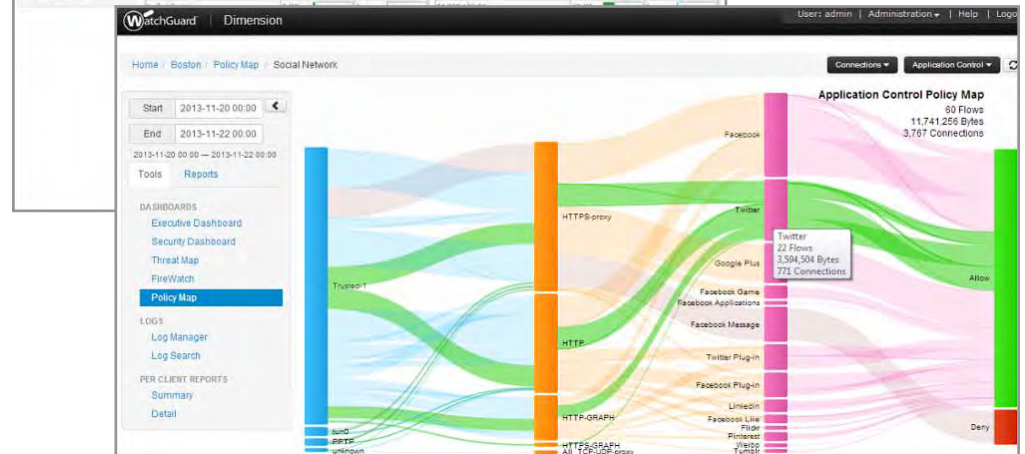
WatchGuard | Dimension

User: admin | Administration ▾ | Help | Logo

Home / Boston / Policy Map / Social Network

Connections ▾
Application Control ▾

Start 2013-11-20 00:00
End 2013-11-22 00:00
2013-11-20 00:00 — 2013-11-22 00:00

Tools
Reports

DASHBOARDS
Executive Dashboard
Security Dashboard
Threat Map
FireWatch
Policy Map

LOGS
Log Manager
Log Search

PER CLIENT REPORTS
Summary
Detail

Application Control Policy Map
60 Flows
11,741,256 Bytes
3,767 Connections

Trusted-1
tun0
PPTP
unknown

HTTPS-proxy
HTTP
HTTP-GRAPH
HTTPS-GRAPH
All_TCP-UDP-proxy

Facebook
Twitter
Google Plus
Facebook Game
Facebook Applications
Facebook Message
Twitter Plug-in
Facebook Plug-in
Linkedin
Facebook Like
Flickr
Pinterest
Weibo
Tumblr

Twitter
22 Flows
3,594,504 Bytes
771 Connections

Allow
Deny